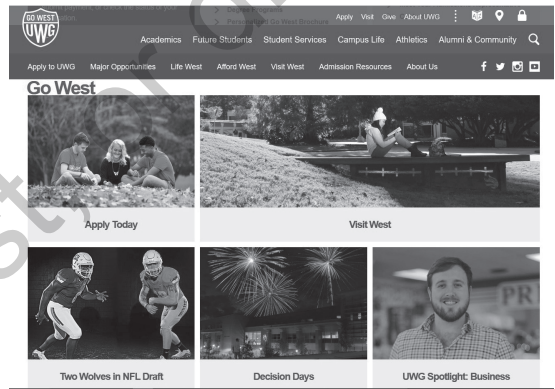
GO WEST
UWG

Apply Visit Give About UWG

Academics Future Students Student Services Campus Life Athletics Alumni & Community

Apply to UWG Major Opportunities Life West Afford West Visit West Admission Resources About Us

Go West

Apply Today

Visit West

Two Wolves in NFL Draft

Decision Days

UWG Spotlight: Business